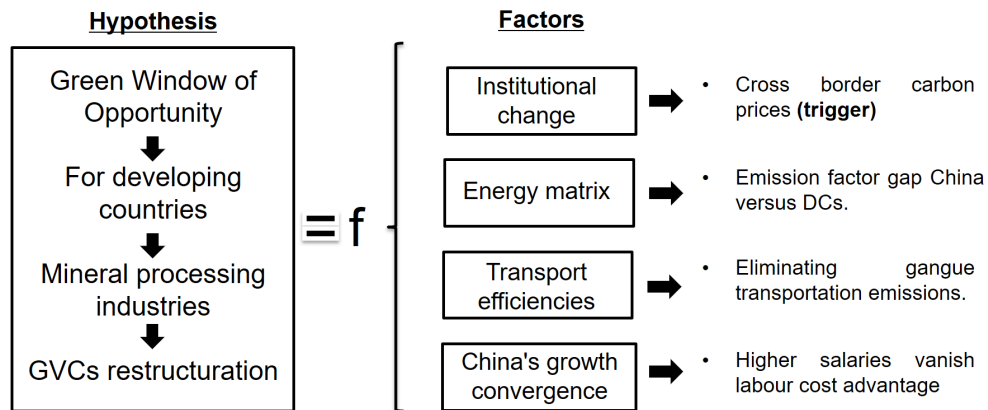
Hypothesis

Green Window of Opportunity

For developing countries

Mineral processing industries

GVCs restructuration

= f

Factors

Institutional change

• Cross border carbon prices **(trigger)**

Energy matrix

• Emission factor gap China versus DCs.

Transport efficiencies

• Eliminating gangue transportation emissions.

China's growth convergence

• Higher salaries vanish labour cost advantage